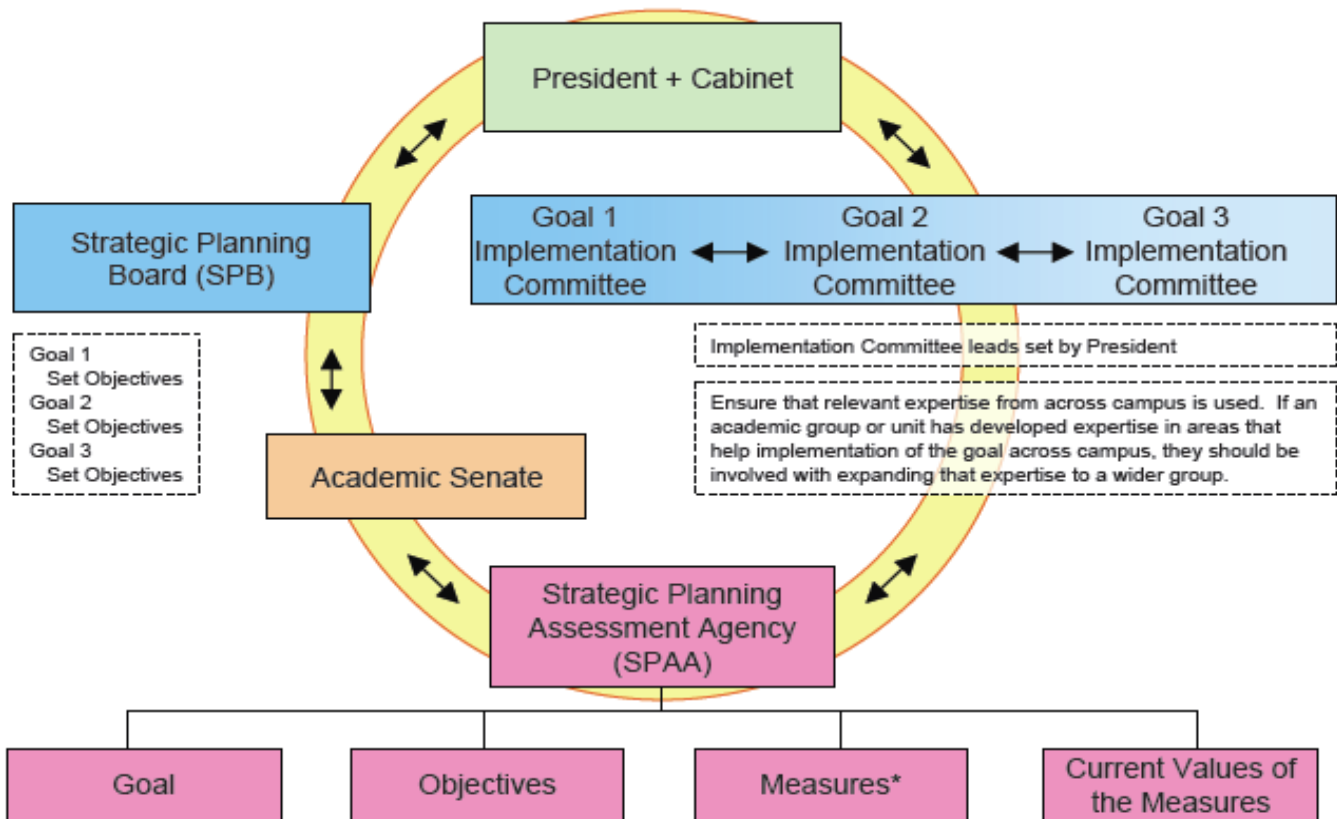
President + Cabinet

Strategic Planning Board (SPB)

Goal 1
Set Objectives
Goal 2
Set Objectives
Goal 3
Set Objectives

Goal 1 Implementation Committee

Goal 2 Implementation Committee

Goal 3 Implementation Committee

Implementation Committee leads set by President

Ensure that relevant expertise from across campus is used. If an academic group or unit has developed expertise in areas that help implementation of the goal across campus, they should be involved with expanding that expertise to a wider group.

Academic Senate

Strategic Planning Assessment Agency (SPAA)

Goal

Objectives

Measures*

Current Values of the Measures